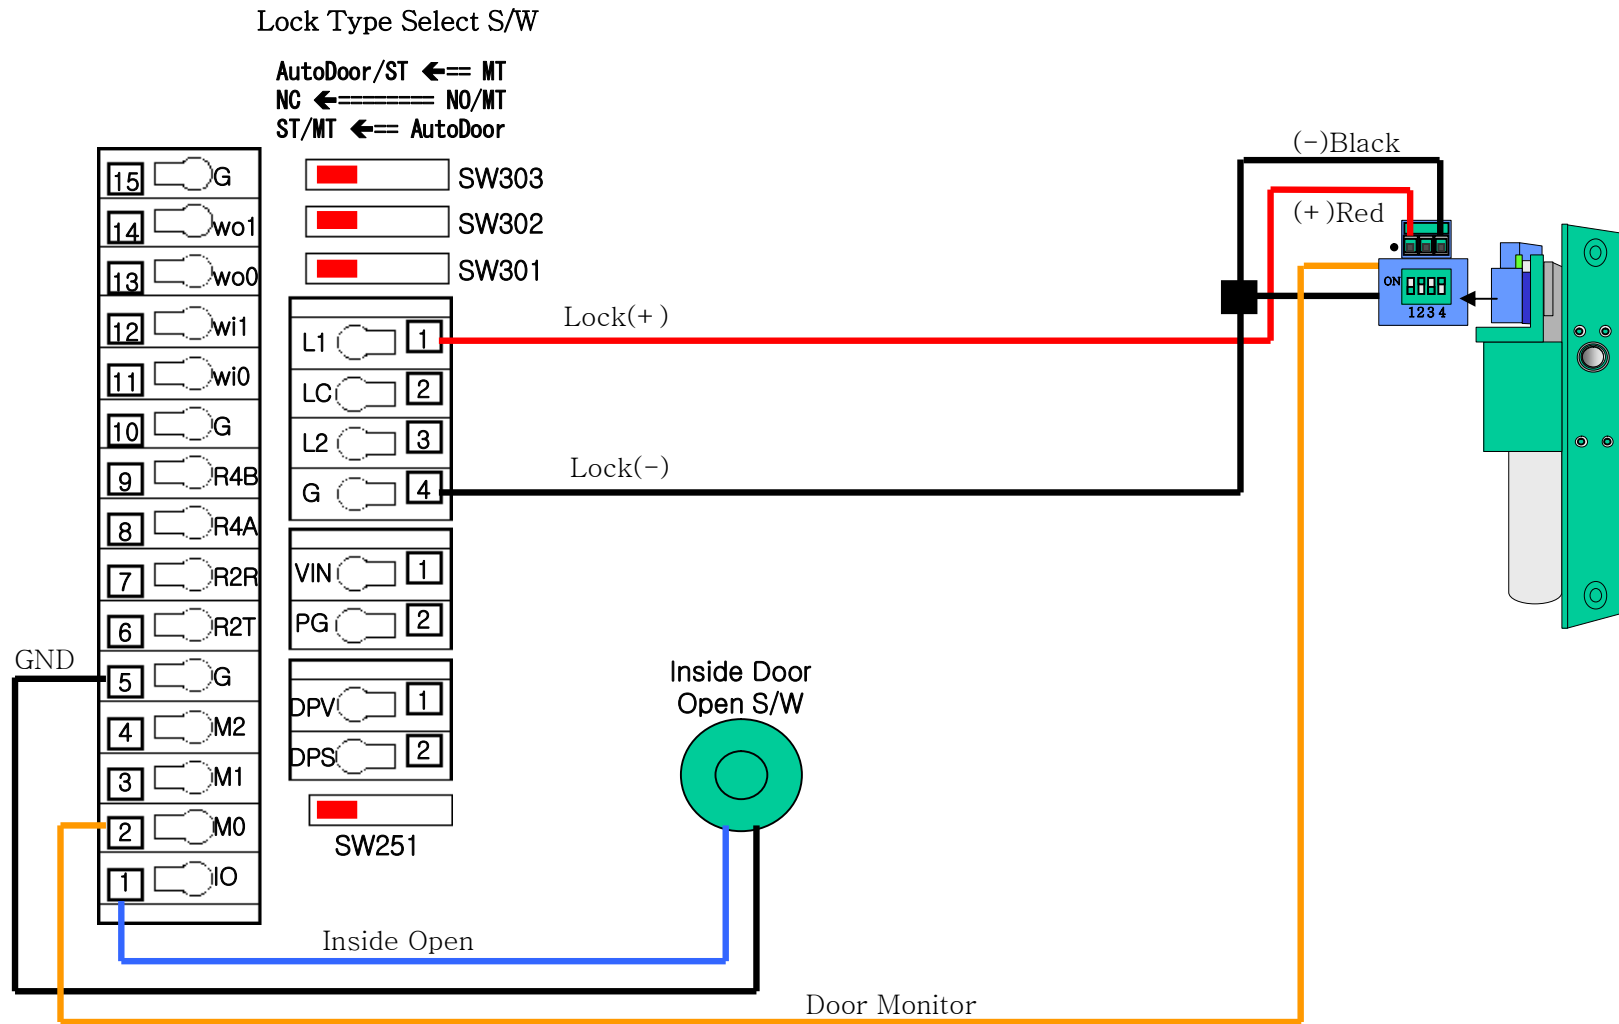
Lock Type Select S/W

AutoDoor/ST ⟵ MT
NC ⟵ NO/MT
ST/MT ⟵ AutoDoor

15 G
14 wo1
13 wo0
12 wi1
11 wi0
10 G
9 R4B
8 R4A
7 R2R
6 R2T
GND
5 G
4 M2
3 M1
2 M0
1 IO

SW303
SW302
SW301

L1 1
LC 2
L2 3
G 4

VIN 1
PG 2

DPV 1
DPS 2

SW251

Lock(+)
Lock(−)

(−)Black
(+)Red

ON
1234

Inside Door Open S/W

Inside Open

Door Monitor